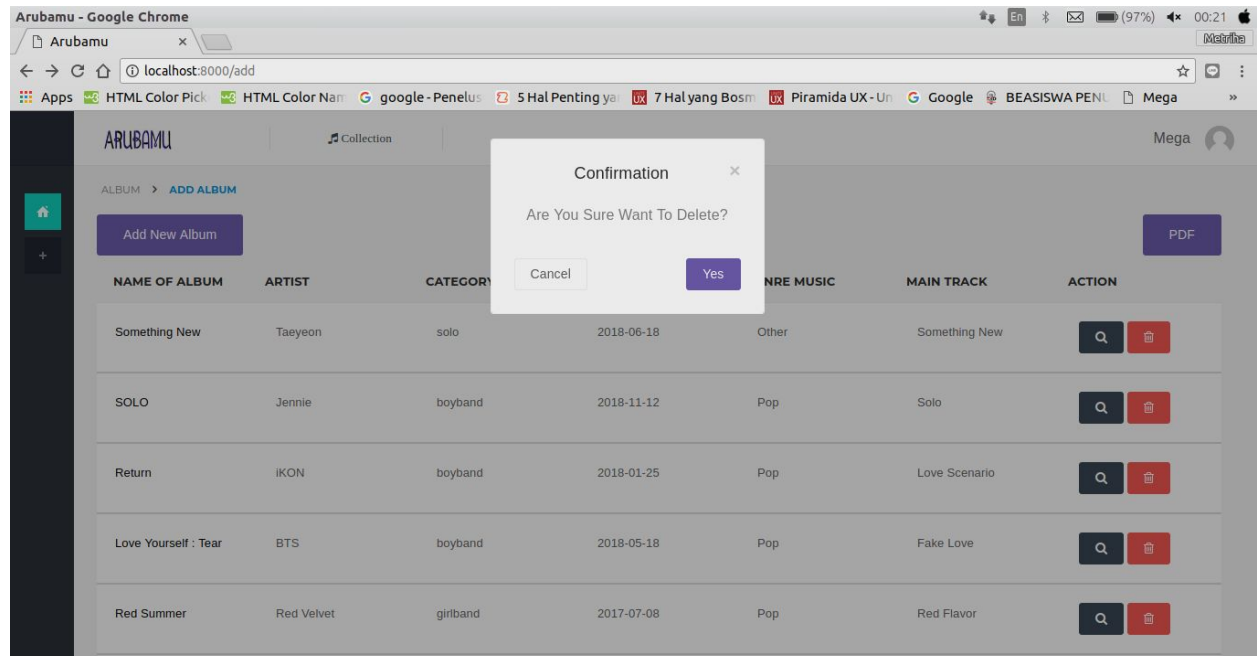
Arubamu - Google Chrome

En (97%) 00:21

Arubamu ×

Metriha

localhost:8000/add

Apps HTML Color Pick HTML Color Nam google - Penelus 5 Hal Penting ya 7 Hal yang Bosm Piramida UX - Un Google BEASISWA PENU Mega »

ARUBAMU

Collection

Mega

ALBUM > ADD ALBUM

Add New Album

PDF

Confirmation ×

Are You Sure Want To Delete?

Cancel

Yes

| NAME OF ALBUM | ARTIST | CATEGORY | | NRE MUSIC | MAIN TRACK | ACTION |
|---|---|---|---|---|---|---|
| Something New | Taeyeon | solo | 2018-06-18 | Other | Something New | |
| SOLO | Jennie | boyband | 2018-11-12 | Pop | Solo | |
| Return | iKON | boyband | 2018-01-25 | Pop | Love Scenario | |
| Love Yourself : Tear | BTS | boyband | 2018-05-18 | Pop | Fake Love | |
| Red Summer | Red Velvet | girlband | 2017-07-08 | Pop | Red Flavor | |